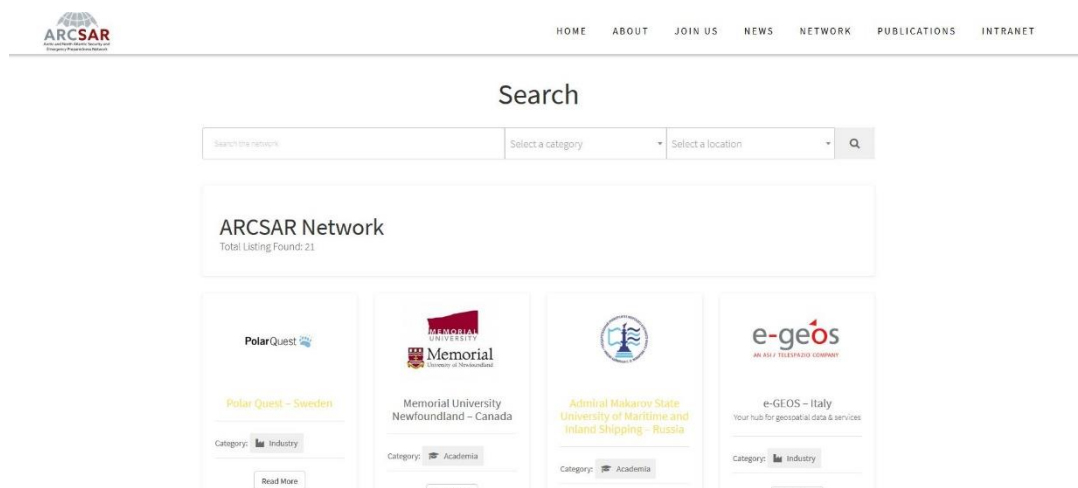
ARCSAR
Arctic and North Atlantic Security and Emergency Preparedness Network

HOME ABOUT JOIN US NEWS NETWORK PUBLICATIONS INTRANET

Search

Search the network
Select a category
Select a location

ARCSAR Network
Total Listing Found: 21

PolarQuest

Polar Quest – Sweden

Category: Industry

Read More

MEMORIAL UNIVERSITY
Memorial
University of Newfoundland

Memorial University Newfoundland – Canada

Category: Academia

Admiral Makarov State University of Maritime and Inland Shipping – Russia

Category: Academia

e-geos
AN ASI / TELESPAZIO COMPANY

e-GEOS – Italy
Your hub for geospatial data & services

Category: Industry